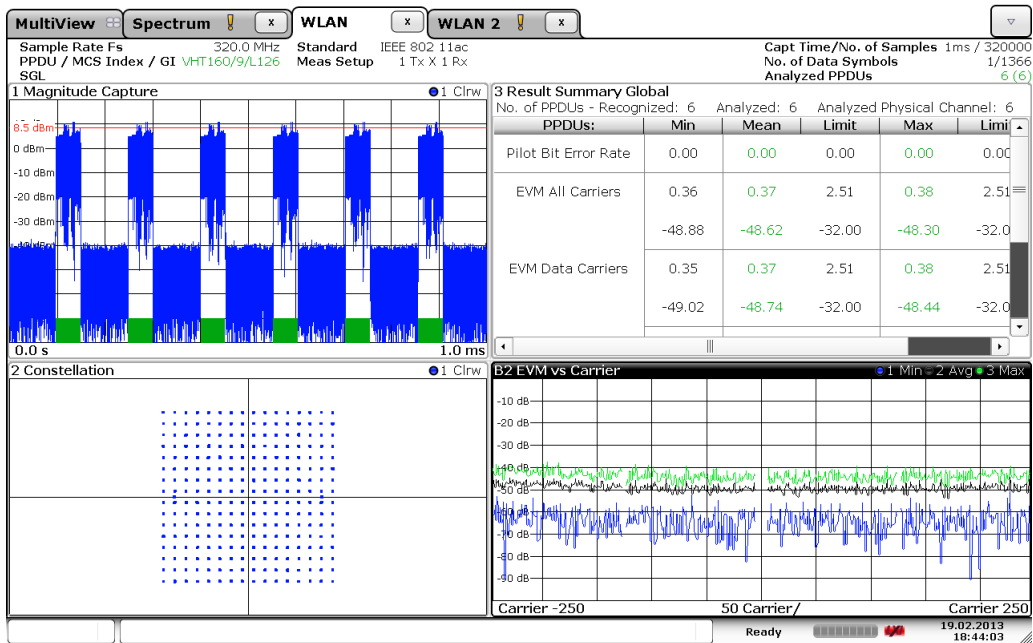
MultiView Spectrum x WLAN x WLAN 2 x

Sample Rate Fs 320.0 MHz Standard IEEE 802 11ac Capt Time/No. of Samples 1ms / 320000
PPDU / MCS Index / GI VHT160/9/L126 Meas Setup 1 Tx X 1 Rx No. of Data Symbols 1/1366
SGL Analyzed PPDUs 6 (6)

1 Magnitude Capture ●1 Clrw
8.5 dBm
0 dBm
-10 dBm
-20 dBm
-30 dBm
-40 dBm
0.0 s 1.0 ms

3 Result Summary Global
No. of PPDUs - Recognized: 6 Analyzed: 6 Analyzed Physical Channel: 6

| PPDUs: | Min | Mean | Limit | Max | Limi |
|---|---|---|---|---|---|
| Pilot Bit Error Rate | 0.00 | 0.00 | 0.00 | 0.00 | 0.00 |
| EVM All Carriers | 0.36 | 0.37 | 2.51 | 0.38 | 2.51 |
| | -48.88 | -48.62 | -32.00 | -48.30 | -32.0 |
| EVM Data Carriers | 0.35 | 0.37 | 2.51 | 0.38 | 2.51 |
| | -49.02 | -48.74 | -32.00 | -48.44 | -32.0 |

2 Constellation ●1 Clrw

B2 EVM vs Carrier ●1 Min ●2 Avg ●3 Max
-10 dB
-20 dB
-30 dB
-40 dB
-50 dB
-60 dB
-70 dB
-80 dB
-90 dB
Carrier -250 50 Carrier/ Carrier 250

Ready 19.02.2013 18:44:03